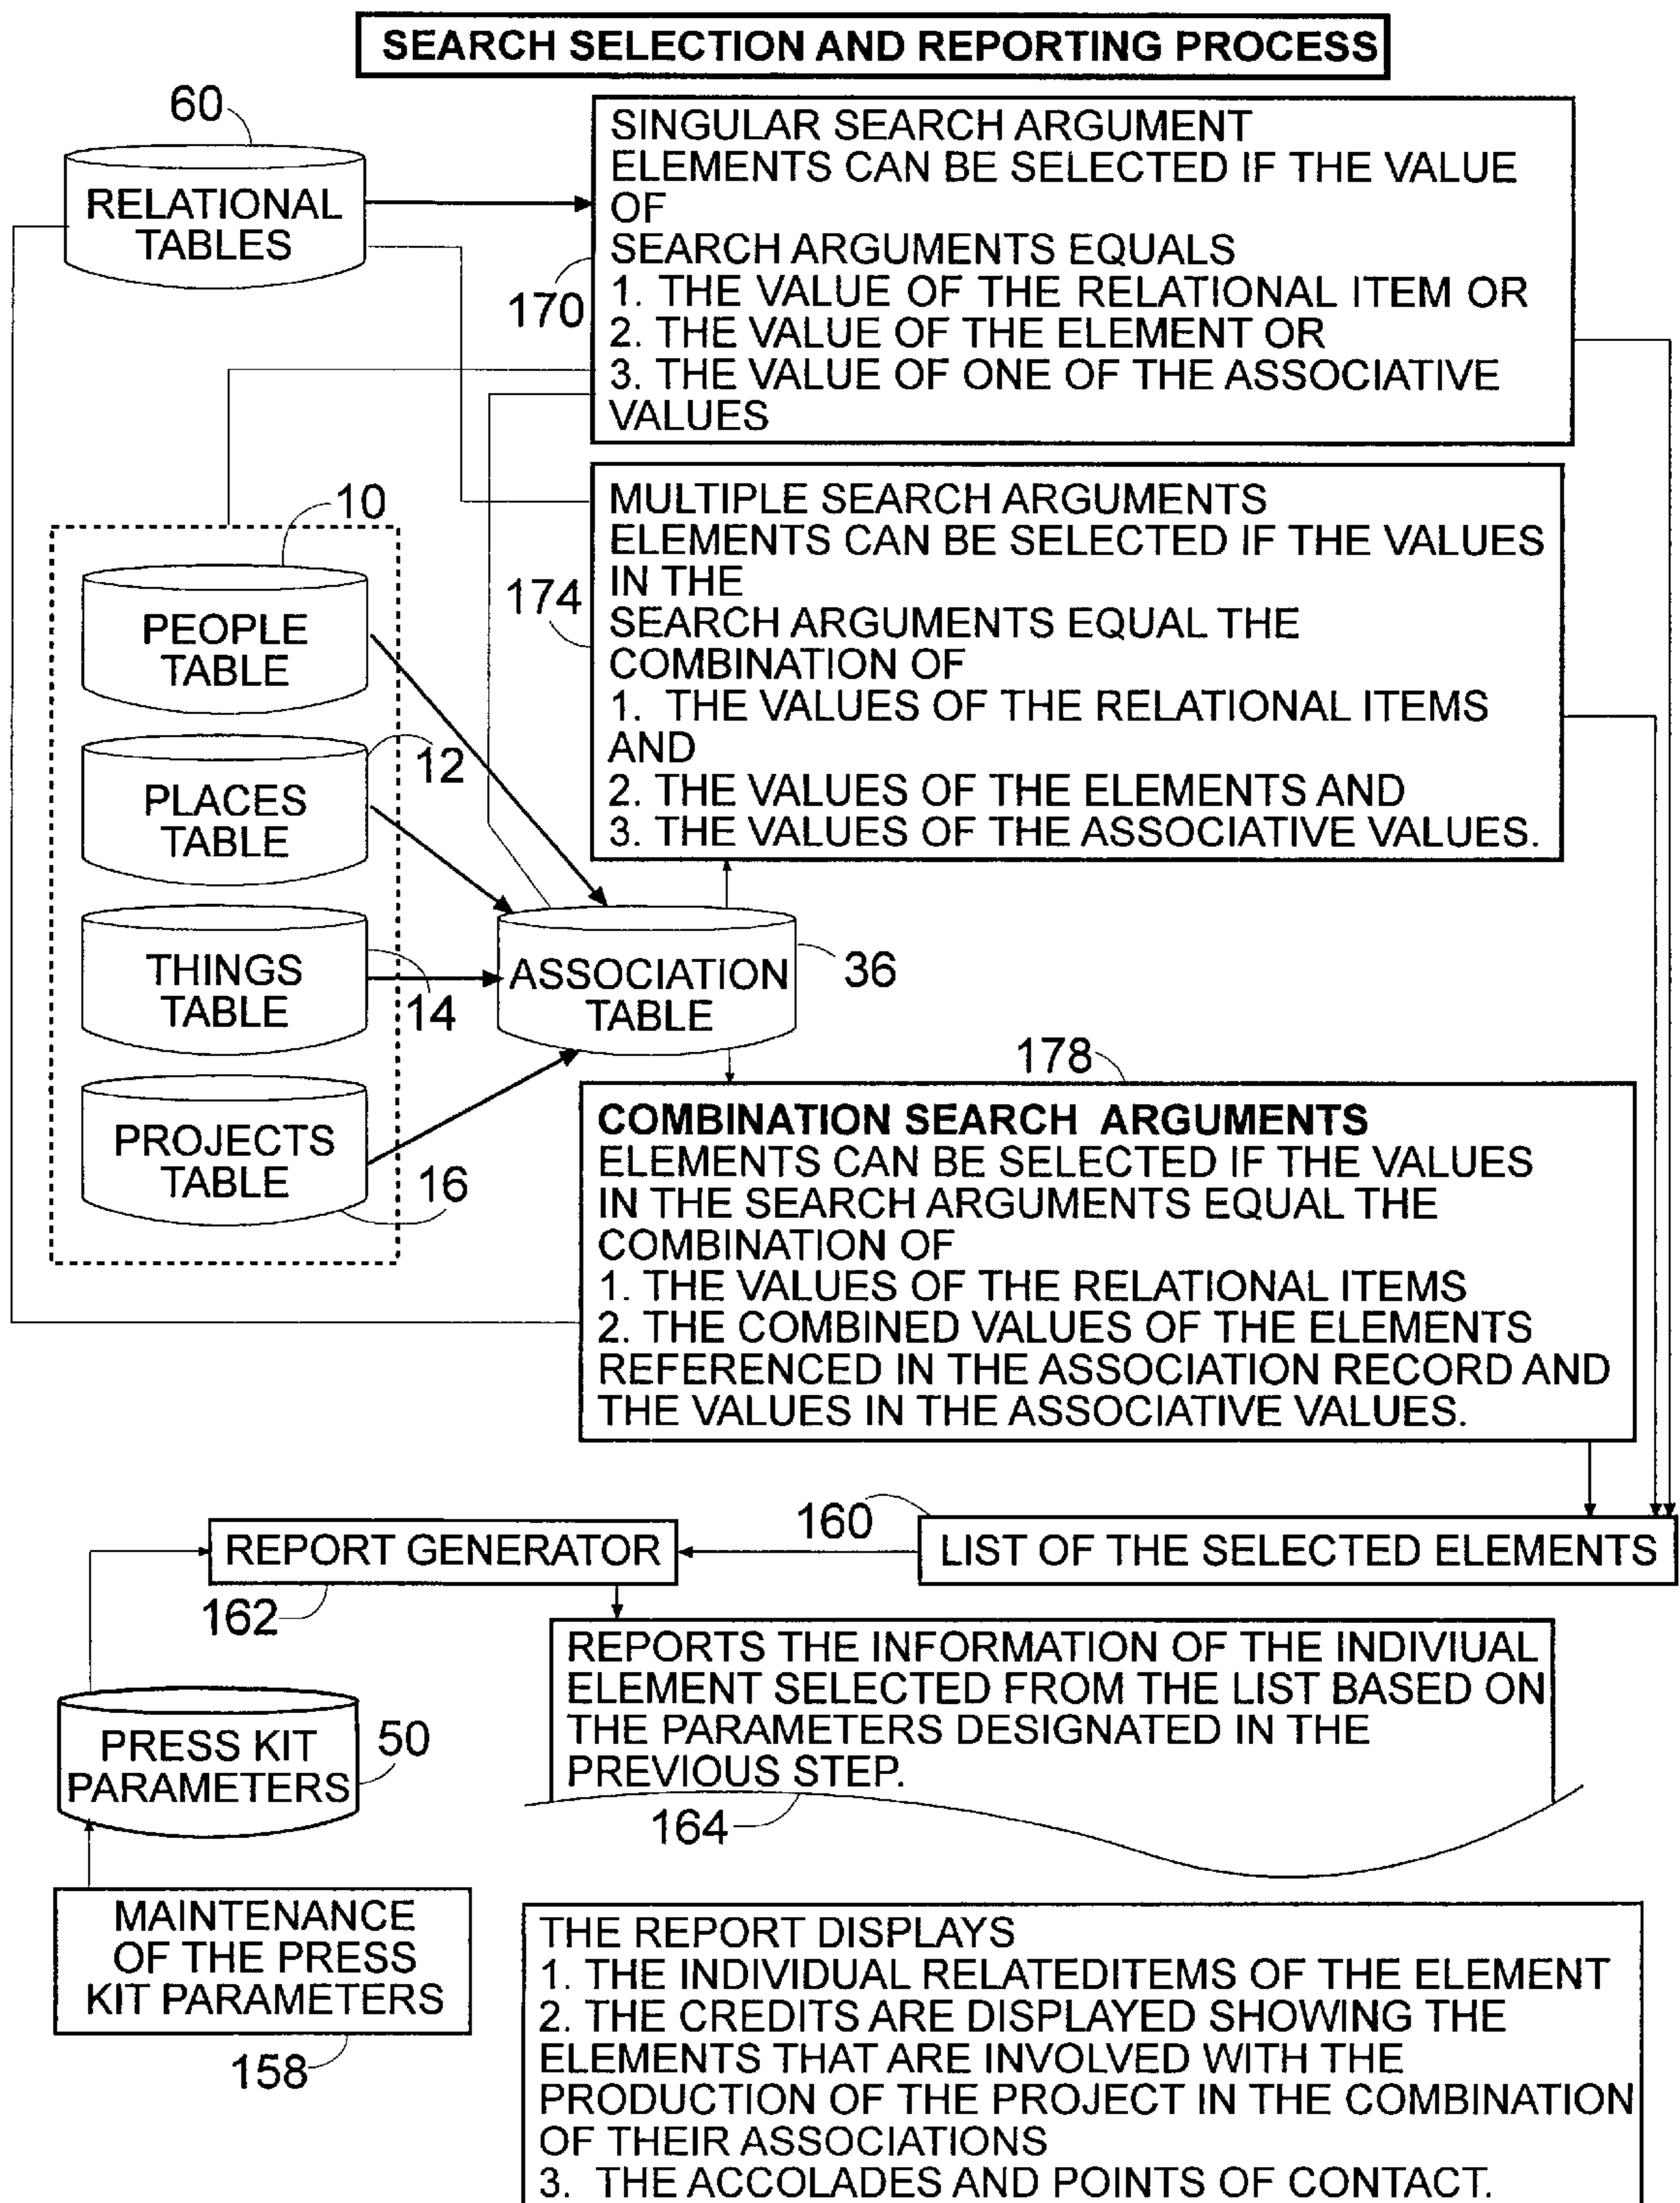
SEARCH SELECTION AND REPORTING PROCESS

60

RELATIONAL TABLES

SINGULAR SEARCH ARGUMENT
ELEMENTS CAN BE SELECTED IF THE VALUE OF
SEARCH ARGUMENTS EQUALS
1. THE VALUE OF THE RELATIONAL ITEM OR
2. THE VALUE OF THE ELEMENT OR
3. THE VALUE OF ONE OF THE ASSOCIATIVE VALUES

170

10

MULTIPLE SEARCH ARGUMENTS
ELEMENTS CAN BE SELECTED IF THE VALUES IN THE
SEARCH ARGUMENTS EQUAL THE COMBINATION OF
1. THE VALUES OF THE RELATIONAL ITEMS AND
2. THE VALUES OF THE ELEMENTS AND
3. THE VALUES OF THE ASSOCIATIVE VALUES.

174

PEOPLE TABLE

12

PLACES TABLE

THINGS TABLE

14

ASSOCIATION TABLE

36

PROJECTS TABLE

16

178

COMBINATION SEARCH ARGUMENTS
ELEMENTS CAN BE SELECTED IF THE VALUES IN THE SEARCH ARGUMENTS EQUAL THE COMBINATION OF
1. THE VALUES OF THE RELATIONAL ITEMS
2. THE COMBINED VALUES OF THE ELEMENTS REFERENCED IN THE ASSOCIATION RECORD AND THE VALUES IN THE ASSOCIATIVE VALUES.

REPORT GENERATOR

160

LIST OF THE SELECTED ELEMENTS

162

REPORTS THE INFORMATION OF THE INDIVIUAL ELEMENT SELECTED FROM THE LIST BASED ON THE PARAMETERS DESIGNATED IN THE PREVIOUS STEP.

PRESS KIT PARAMETERS

50

164

MAINTENANCE OF THE PRESS KIT PARAMETERS

158

THE REPORT DISPLAYS
1. THE INDIVIDUAL RELATEDITEMS OF THE ELEMENT
2. THE CREDITS ARE DISPLAYED SHOWING THE ELEMENTS THAT ARE INVOLVED WITH THE PRODUCTION OF THE PROJECT IN THE COMBINATION OF THEIR ASSOCIATIONS
3. THE ACCOLADES AND POINTS OF CONTACT.